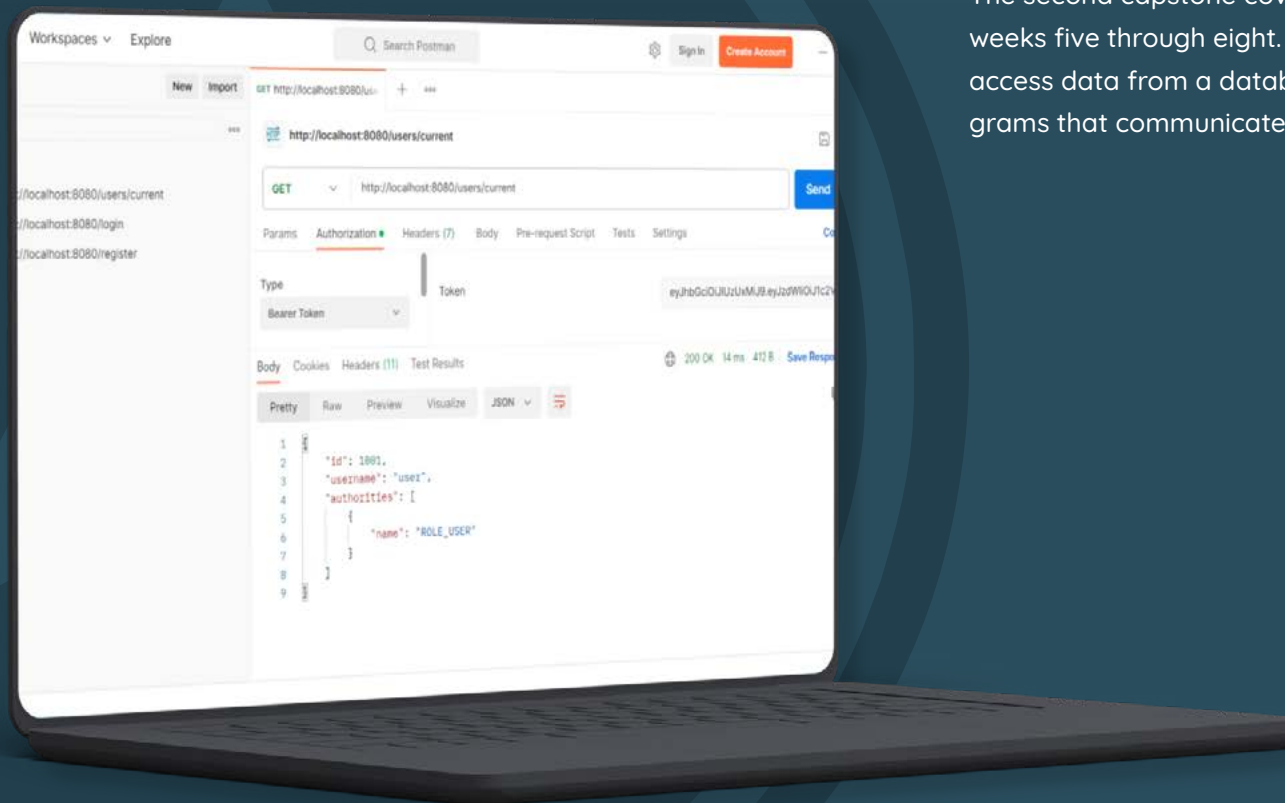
Workspaces Explore

Search Postman

Sign In Create Account

New Import

GET http://localhost:8080/us

http://localhost:8080/users/current

://localhost:8080/users/current
://localhost:8080/login
://localhost:8080/register

GET http://localhost:8080/users/current Send

Params Authorization Headers (7) Body Pre-request Script Tests Settings

Type
Bearer Token

Token eyJhbGciOiJIUzUxMiJ9.eyJzdWIiOiJ1c2V

Body Cookies Headers (11) Test Results

200 OK 14 ms 412 B Save Respo

Pretty Raw Preview Visualize JSON

1 {
2 "id": 1001,
3 "username": "user",
4 "authorities": [
5 {
6 "name": "ROLE_USER"
7 }
8 ]
9 }

The second capstone co
weeks five through eight.
access data from a datab
grams that communicate